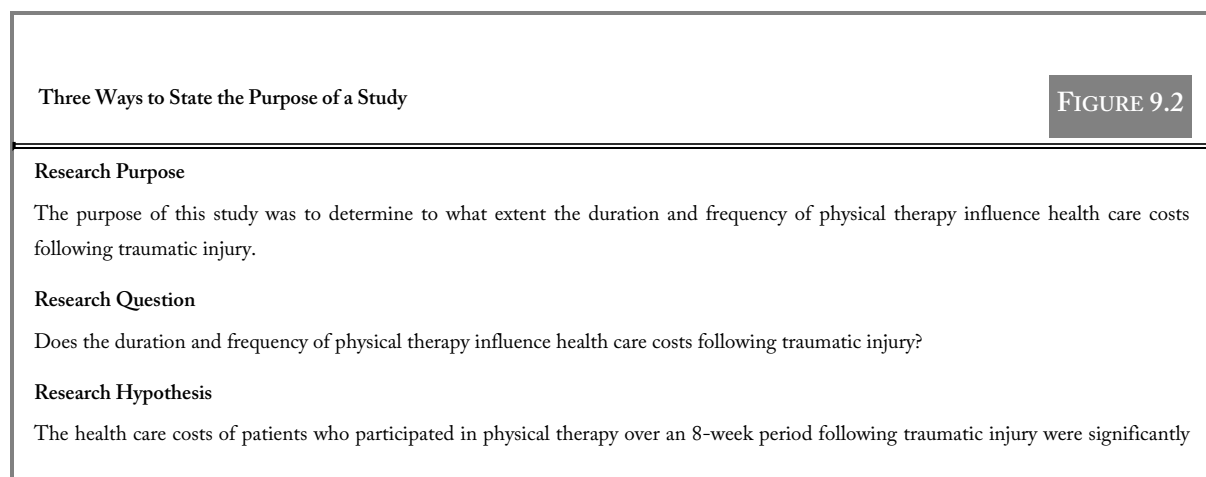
Three Ways to State the Purpose of a Study

FIGURE 9.2

Research Purpose

The purpose of this study was to determine to what extent the duration and frequency of physical therapy influence health care costs following traumatic injury.

Research Question

Does the duration and frequency of physical therapy influence health care costs following traumatic injury?

Research Hypothesis

The health care costs of patients who participated in physical therapy over an 8-week period following traumatic injury were significantly